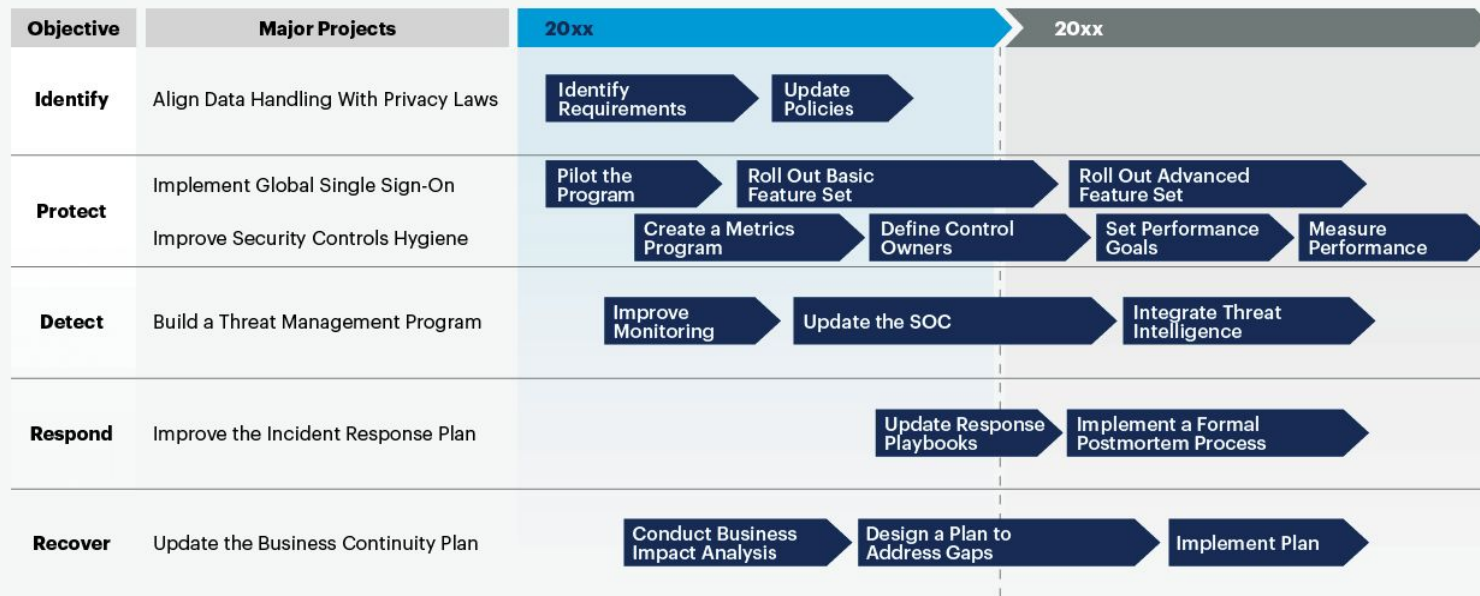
| Objective | Major Projects | 20xx | 20xx |
|---|---|---|---|
| Identify | Align Data Handling With Privacy Laws | Identify Requirements; Update Policies | |
| Protect | Implement Global Single Sign-On | Pilot the Program; Roll Out Basic Feature Set | Roll Out Advanced Feature Set |
| | Improve Security Controls Hygiene | Create a Metrics Program; Define Control Owners | Set Performance Goals; Measure Performance |
| Detect | Build a Threat Management Program | Improve Monitoring; Update the SOC | Integrate Threat Intelligence |
| Respond | Improve the Incident Response Plan | Update Response Playbooks | Implement a Formal Postmortem Process |
| Recover | Update the Business Continuity Plan | Conduct Business Impact Analysis; Design a Plan to Address Gaps | Implement Plan |